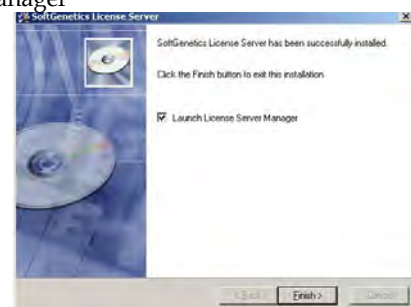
anager

SoftGenetics License Server

SoftGenetics License Server has been successfully installed.

Click the Finish button to exit this installation.

Launch License Server Manager

< Back

Finish >

Cancel